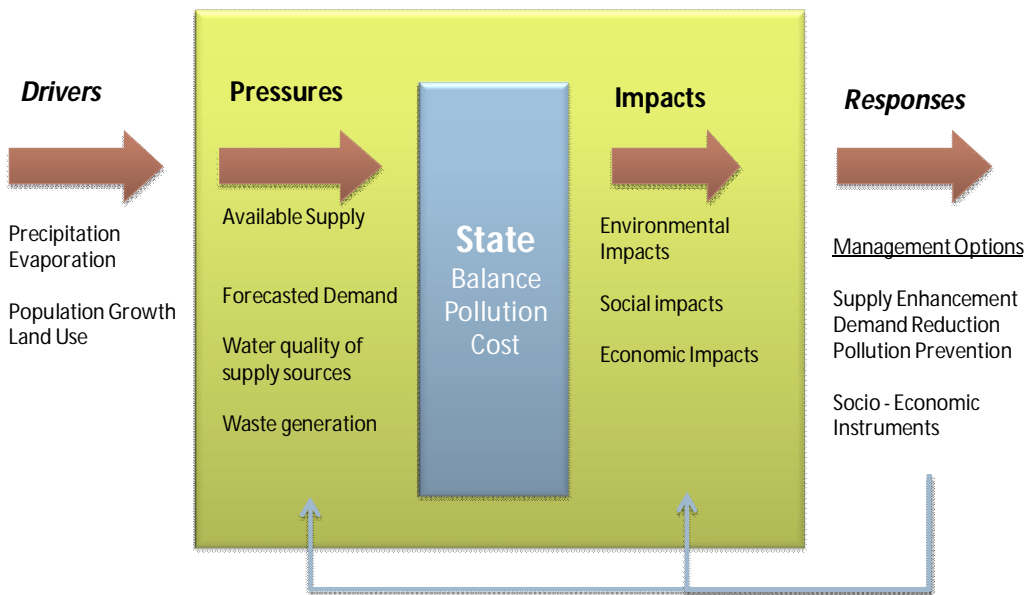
Drivers

Precipitation
Evaporation

Population Growth
Land Use

Pressures

Available Supply

Forecasted Demand

Water quality of supply sources

Waste generation

State
Balance
Pollution
Cost

Impacts

Environmental Impacts

Social impacts

Economic Impacts

Responses

Management Options

Supply Enhancement
Demand Reduction
Pollution Prevention

Socio - Economic Instruments